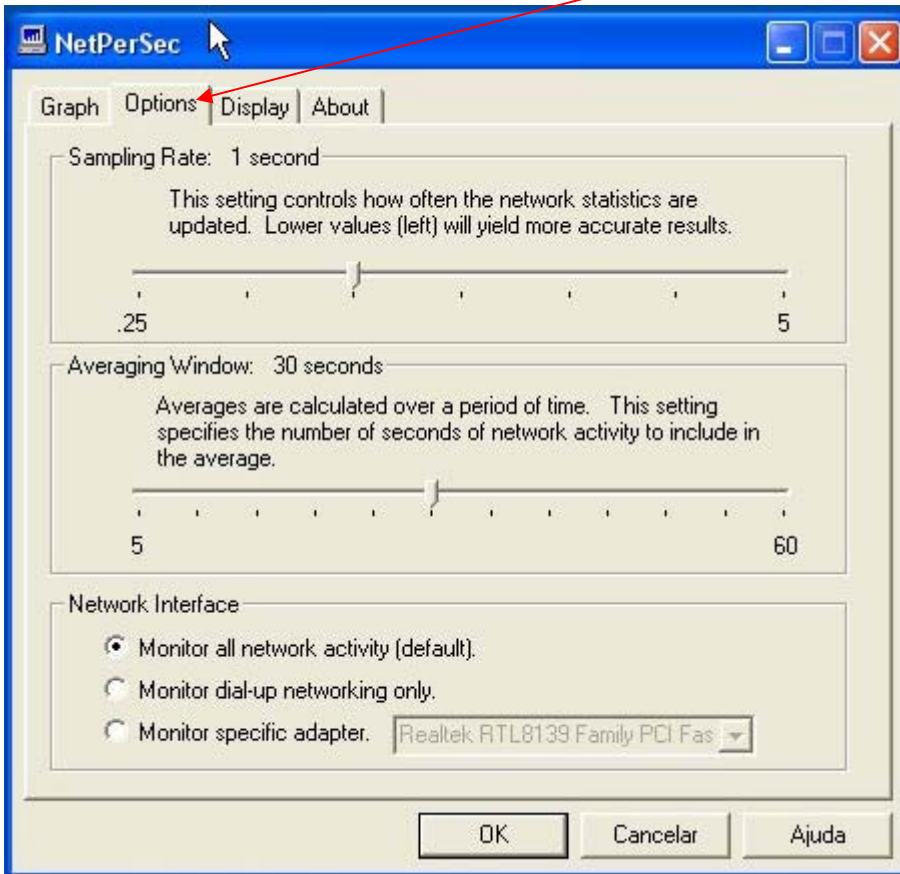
NetPerSec

Graph | Options | Display | About

Sampling Rate: 1 second

This setting controls how often the network statistics are updated. Lower values (left) will yield more accurate results.

.25

5

Averaging Window: 30 seconds

Averages are calculated over a period of time. This setting specifies the number of seconds of network activity to include in the average.

5

60

Network Interface

Monitor all network activity (default).

Monitor dial-up networking only.

Monitor specific adapter. Realtek RTL8139 Family PCI Fas

OK

Cancelar

Ajuda